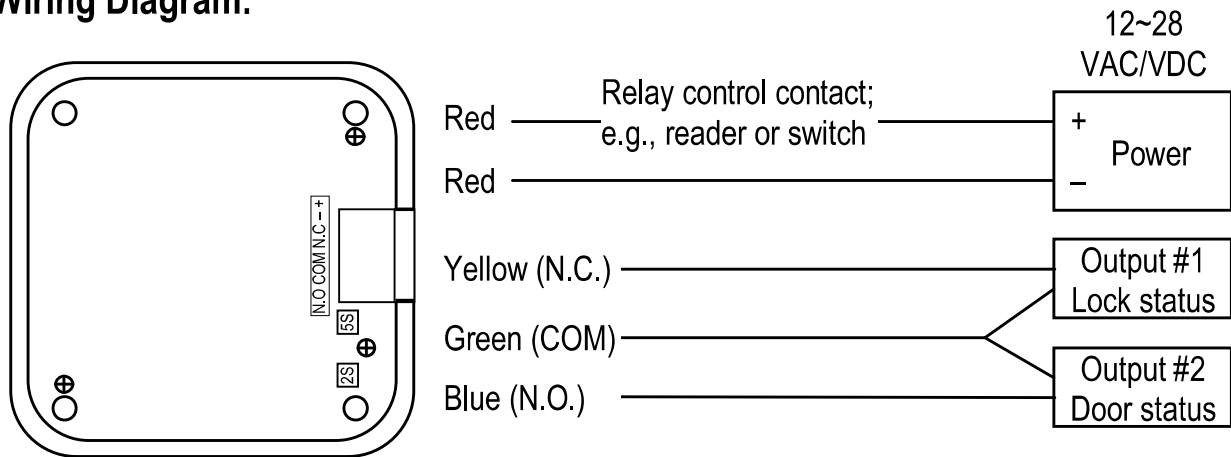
Wiring Diagram:

12~28 VAC/VDC

N.O COM N.C – +

5S

2S

Red

Relay control contact; e.g., reader or switch

Red

+

Power

–

Yellow (N.C.)

Green (COM)

Blue (N.O.)

Output #1 Lock status

Output #2 Door status